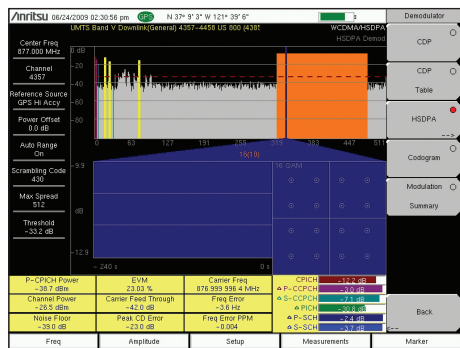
Anritsu 06/24/2009 02:30:56 pm GPS N 37° 9' 3" W 121° 39' 6"

UMTS Band V Downlink(General) 4357-4458 US 800 (4385

WCDMA/HSDPA

HSDPA Demod

Demodulator

CDP

CDP Table

HSDPA

Codogram

Modulation Summary

Back

Center Freq 877.000 MHz

Channel 4357

Reference Source GPS Hi Accy

Power Offset 0.0 dB

Auto Range On

Scrambling Code 430

Max Spread 512

Threshold -33.2 dB

0 dB

-20

-40

-60

-80

-100

0 63 127 191 255 319 383 447 511

16(8)

16 QAM

-9.9

-12.9

- 240 s

0 s

| P-CPICH Power | EVM | Carrier Freq |
|---|---|---|
| -38.7 dBm | 23.03 % | 876 999 996.4 MHz |
| Channel Power | Carrier Feed Through | Freq Error |
| -28.5 dBm | -42.0 dB | -3.6 Hz |
| Noise Floor | Peak CD Error | Freq Error PPM |
| -39.0 dB | -23.0 dB | -0.004 |

CPICH -10.2 dB

P-CCPCH -3.0 dB

S-CCPCH -7.1 dB

PICH -20.8 dB

P-SCH -2.4 dB

S-SCH -3.4 dB

Freq

Amplitude

Setup

Measurements

Marker